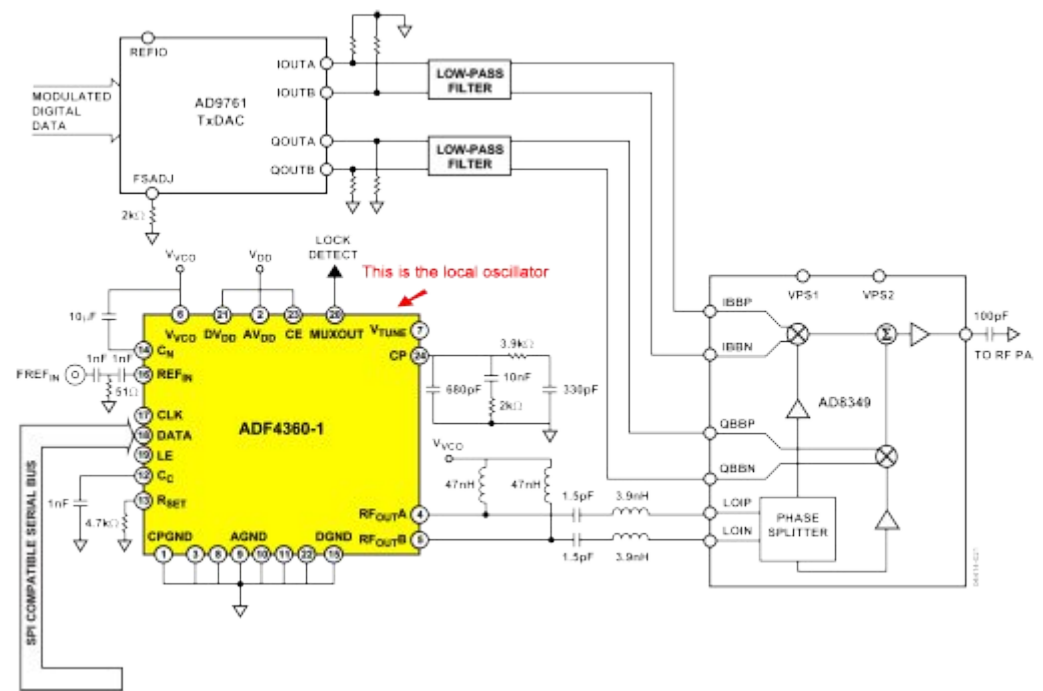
REFIO

MODULATED DIGITAL DATA

AD9761 TxDAC

IOUTA
IOUTB
QOUTA
QOUTB

FSADJ

2kΩ

LOW-PASS FILTER

LOW-PASS FILTER

$V_{VCO}$

$V_{DD}$

LOCK DETECT

This is the local oscillator

10µF

6
21
2
23
20

$V_{VCO}$
$DV_{DD}$
$AV_{DD}$
CE
MUXOUT
$V_{TUNE}$
7

14 $C_N$

1nF 1nF

$FREF_{IN}$

16 $REF_{IN}$

51Ω

17 CLK
18 DATA
19 LE
12 $C_C$
13 $R_{SET}$

1nF

4.7kΩ

ADF4360-1

CP 24

3.9kΩ

680pF
10nF
2kΩ
330pF

$V_{VCO}$

47nH
47nH

$RF_{OUT}A$ 4
$RF_{OUT}B$ 5

1.5pF
3.9nH
1.5pF
3.9nH

CPGND
AGND
DGND

1
3
8
9
10
11
22
15

SPI COMPATIBLE SERIAL BUS

VPS1
VPS2

IBBP
IBBN
QBBP
QBBN
LOIP
LOIN

AD8349

PHASE SPLITTER

100pF

TO RF PA